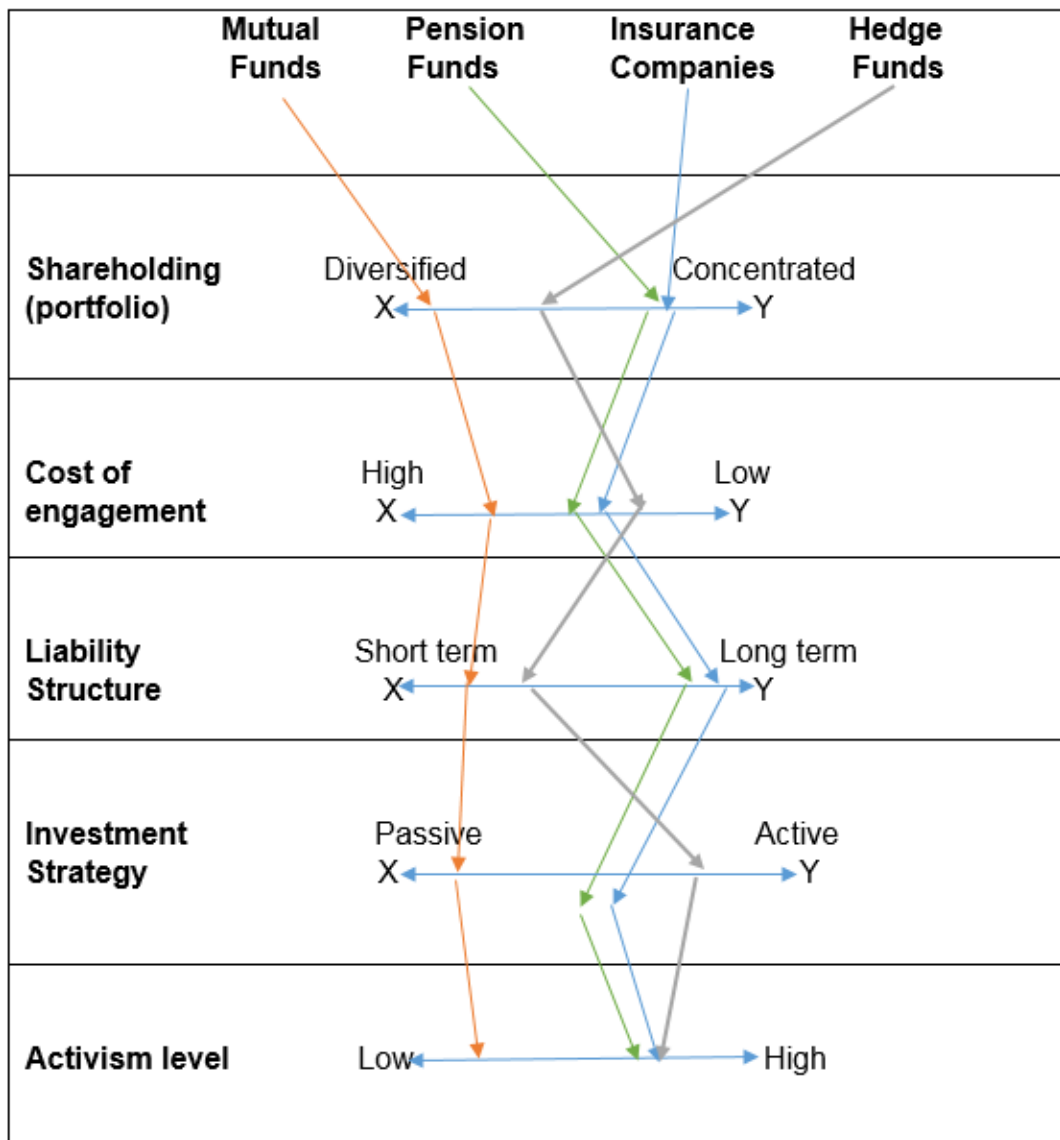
| | Mutual Funds | Pension Funds | Insurance Companies | Hedge Funds |
|---|---|---|---|---|
| **Shareholding (portfolio)** | Diversified X | | Concentrated Y | |
| **Cost of engagement** | High X | | Low Y | |
| **Liability Structure** | Short term X | | Long term Y | |
| **Investment Strategy** | Passive X | | Active Y | |
| **Activism level** | Low | | High | |